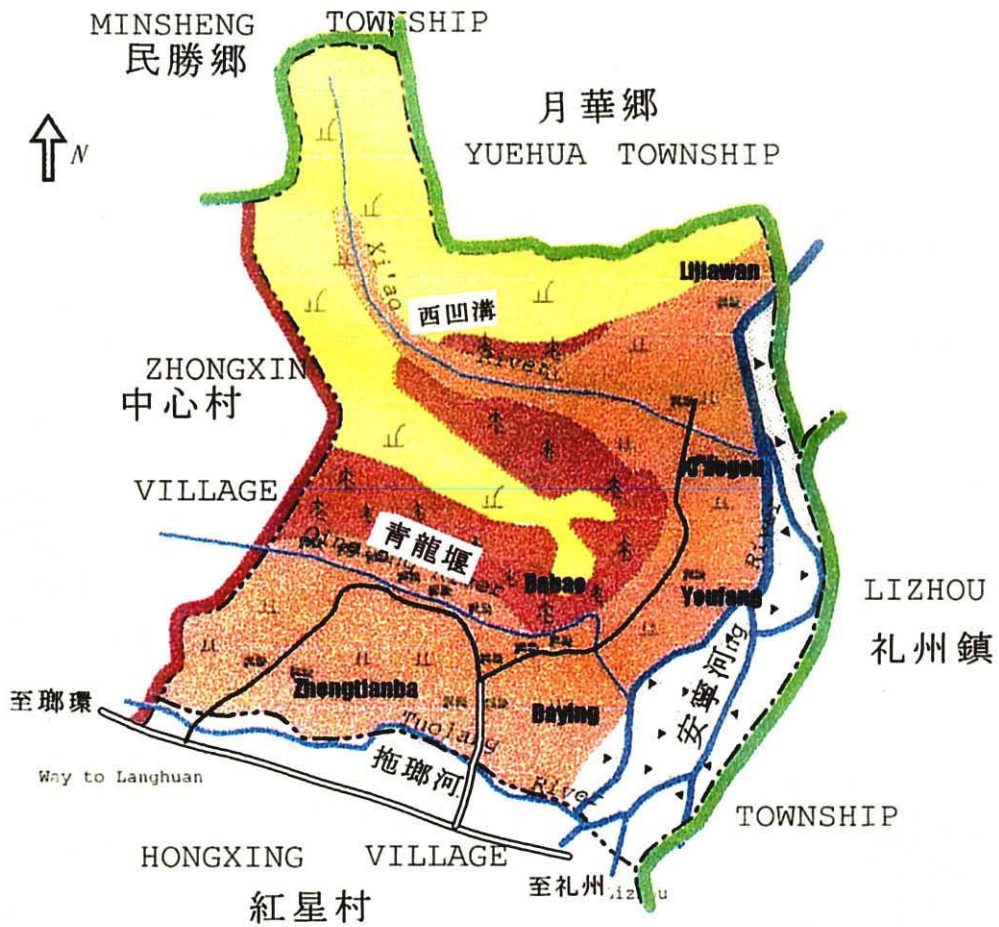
MINSHENG TOWNSHIP
民勝鄉

N

月華鄉
YUEHUA TOWNSHIP

Lijiawan

Xi'ao

西凹溝

River

ZHONGXIN
中心村
VILLAGE

Xi'logou

青龍堰

Qinglong River

Babao

Youfang

LIZHOU
礼州鎮

River

安寧河

Anning

至瑯環

Zhengtianba

Daying

Tuolang

拖瑯河

River

Way to Langhuan

TOWNSHIP

HONGXING VILLAGE
紅星村

至礼州
Lizh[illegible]